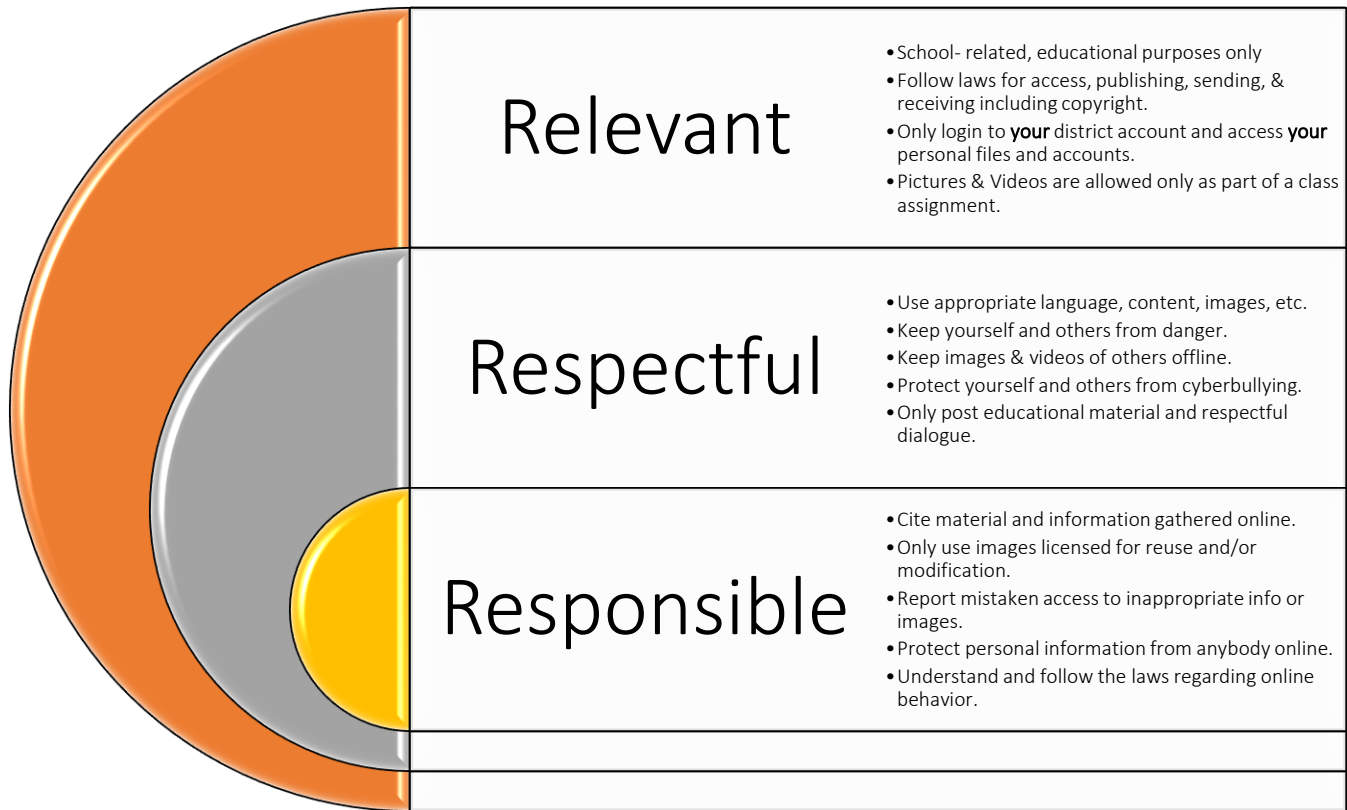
Relevant

- School- related, educational purposes only
- Follow laws for access, publishing, sending, & receiving including copyright.
- Only login to your district account and access your personal files and accounts.
- Pictures & Videos are allowed only as part of a class assignment.

Respectful

- Use appropriate language, content, images, etc.
- Keep yourself and others from danger.
- Keep images & videos of others offline.
- Protect yourself and others from cyberbullying.
- Only post educational material and respectful dialogue.

Responsible

- Cite material and information gathered online.
- Only use images licensed for reuse and/or modification.
- Report mistaken access to inappropriate info or images.
- Protect personal information from anybody online.
- Understand and follow the laws regarding online behavior.